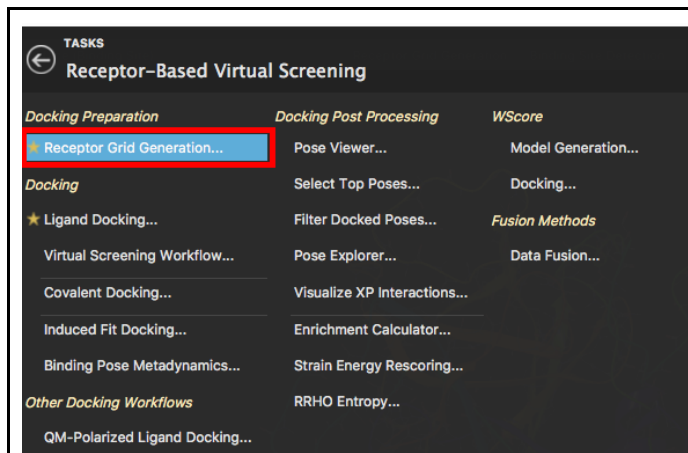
TASKS
Receptor-Based Virtual Screening

Docking Preparation
Receptor Grid Generation...
Docking
Ligand Docking...
Virtual Screening Workflow...
Covalent Docking...
Induced Fit Docking...
Binding Pose Metadynamics...
Other Docking Workflows
QM-Polarized Ligand Docking...

Docking Post Processing
Pose Viewer...
Select Top Poses...
Filter Docked Poses...
Pose Explorer...
Visualize XP Interactions...
Enrichment Calculator...
Strain Energy Rescoring...
RRHO Entropy...

WScore
Model Generation...
Docking...
Fusion Methods
Data Fusion...